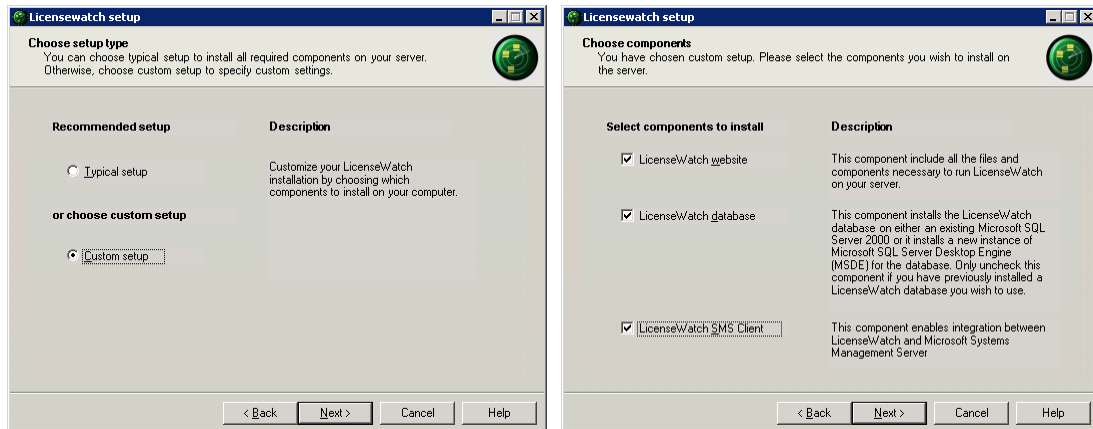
Licensewatch setup

Choose setup type
You can choose typical setup to install all required components on your server. Otherwise, choose custom setup to specify custom settings.

Recommended setup

Description

Typical setup

Customize your LicenseWatch installation by choosing which components to install on your computer.

or choose custom setup

Custom setup

< Back
Next >
Cancel
Help

Licensewatch setup

Choose components
You have chosen custom setup. Please select the components you wish to install on the server.

Select components to install

Description

LicenseWatch website

This component include all the files and components necessary to run LicenseWatch on your server.

LicenseWatch database

This component installs the LicenseWatch database on either an existing Microsoft SQL Server 2000 or it installs a new instance of Microsoft SQL Server Desktop Engine (MSDE) for the database. Only uncheck this component if you have previously installed a LicenseWatch database you wish to use.

LicenseWatch SMS Client

This component enables integration between LicenseWatch and Microsoft Systems Management Server

< Back
Next >
Cancel
Help